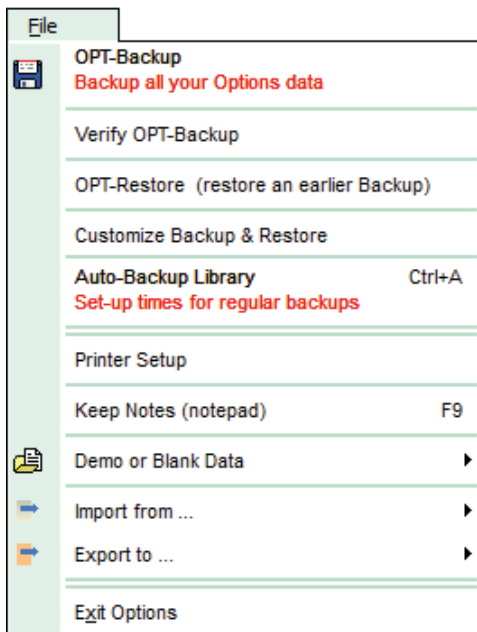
File

OPT-Backup
Backup all your Options data

Verify OPT-Backup

OPT-Restore (restore an earlier Backup)

Customize Backup & Restore

Auto-Backup Library Ctrl+A
Set-up times for regular backups

Printer Setup

Keep Notes (notepad) F9

Demo or Blank Data

Import from ...

Export to ...

Exit Options